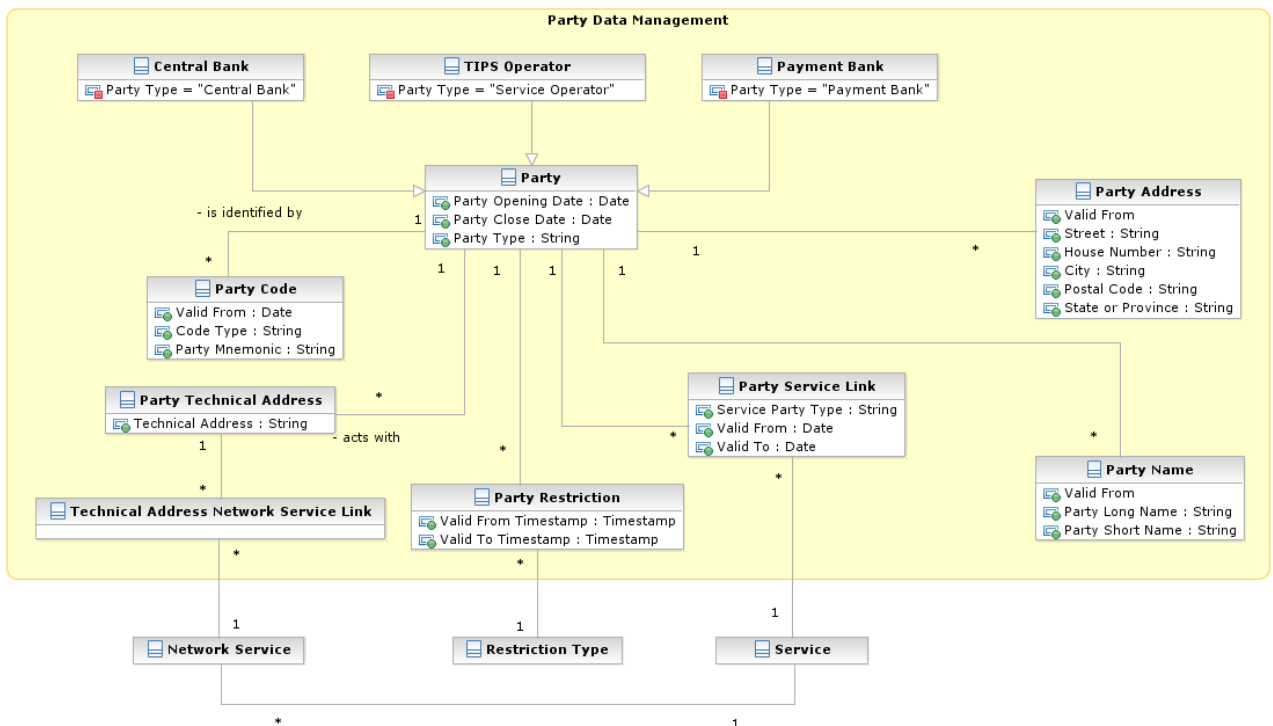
Party Data Management

Central Bank
Party Type = "Central Bank"

TIPS Operator
Party Type = "Service Operator"

Payment Bank
Party Type = "Payment Bank"

Party
Party Opening Date : Date
Party Close Date : Date
Party Type : String

- is identified by

1

*

Party Code
Valid From : Date
Code Type : String
Party Mnemonic : String

1 1 1 1

1

*

Party Address
Valid From
Street : String
House Number : String
City : String
Postal Code : String
State or Province : String

Party Technical Address
Technical Address : String

*

- acts with

1

*

Technical Address Network Service Link

*

Party Service Link
Service Party Type : String
Valid From : Date
Valid To : Date

*

*

*

Party Restriction
Valid From Timestamp : Timestamp
Valid To Timestamp : Timestamp

*

Party Name
Valid From
Party Long Name : String
Party Short Name : String

*

1

1

1

Network Service

Restriction Type

Service

*

1